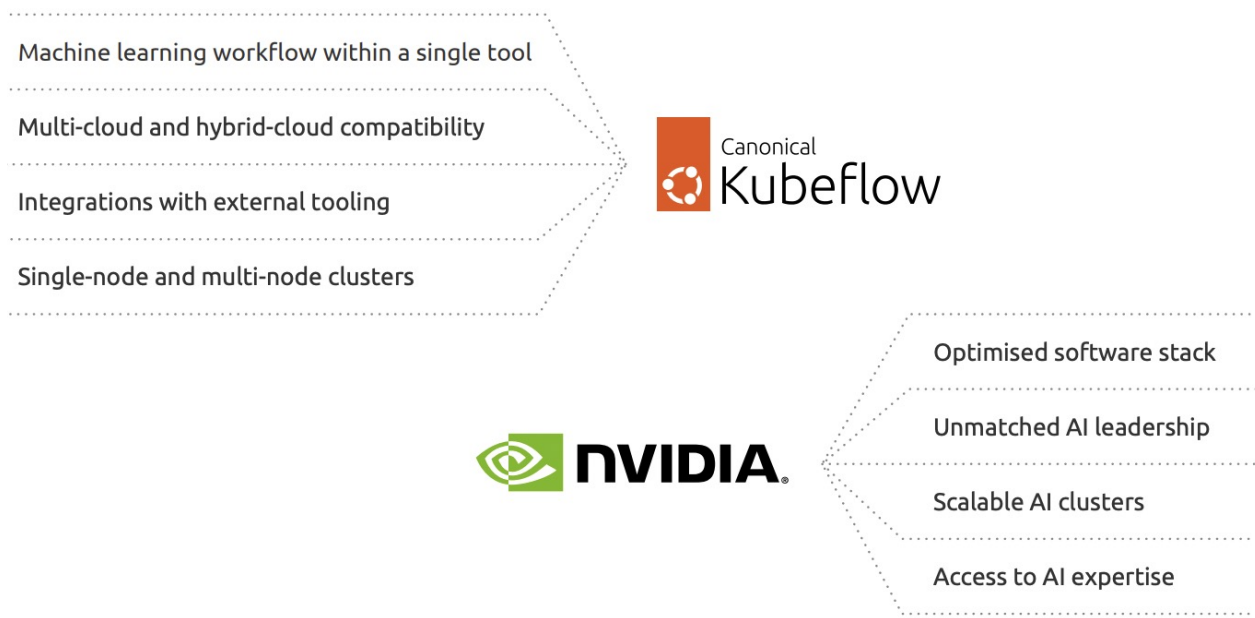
Machine learning workflow within a single tool

Multi-cloud and hybrid-cloud compatibility

Integrations with external tooling

Single-node and multi-node clusters

Canonical
Kubeflow

Optimised software stack

Unmatched AI leadership

Scalable AI clusters

Access to AI expertise

NVIDIA.